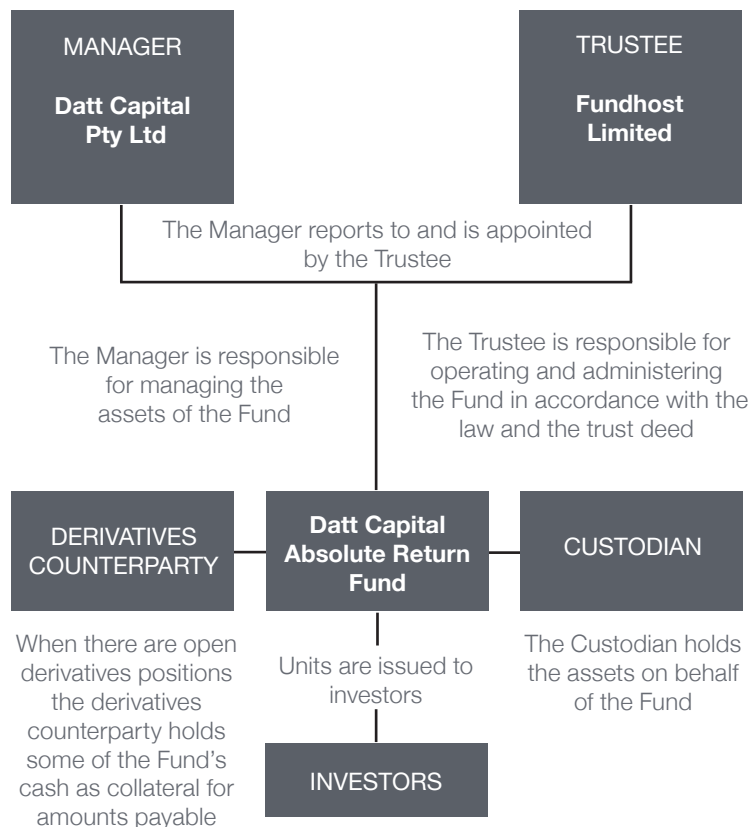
MANAGER

Datt Capital Pty Ltd

TRUSTEE

Fundhost Limited

The Manager reports to and is appointed by the Trustee

The Manager is responsible for managing the assets of the Fund

The Trustee is responsible for operating and administering the Fund in accordance with the law and the trust deed

DERIVATIVES COUNTERPARTY

Datt Capital Absolute Return Fund

CUSTODIAN

When there are open derivatives positions the derivatives counterparty holds some of the Fund's cash as collateral for amounts payable

Units are issued to investors

The Custodian holds the assets on behalf of the Fund

INVESTORS